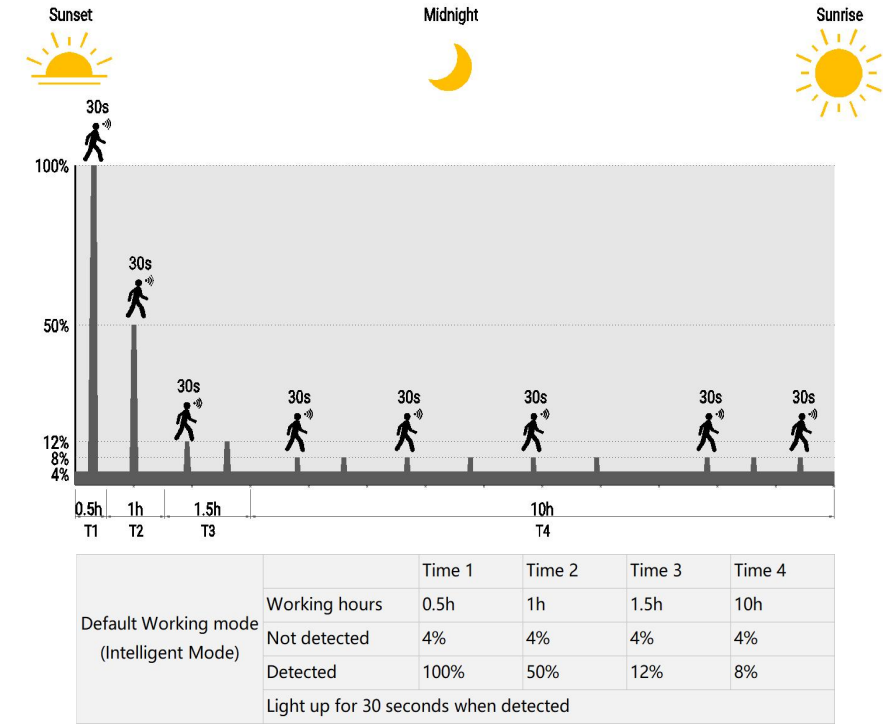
Sunset

Midnight

Sunrise

30s

100%

30s

50%

30s

30s

30s

30s

30s

30s

12%
8%
4%

0.5h
T1

1h
T2

1.5h
T3

10h
T4

| Default Working mode (Intelligent Mode) | | Time 1 | Time 2 | Time 3 | Time 4 |
|---|---|---|---|---|---|
| | Working hours | 0.5h | 1h | 1.5h | 10h |
| | Not detected | 4% | 4% | 4% | 4% |
| | Detected | 100% | 50% | 12% | 8% |
| | Light up for 30 seconds when detected | | | | |